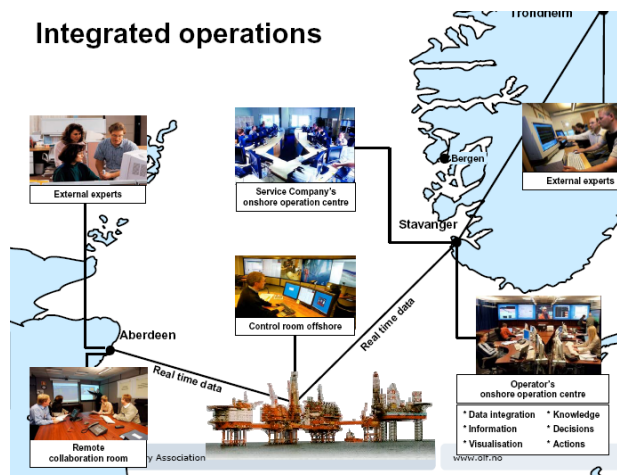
Integrated operations

Trondheim

External experts

Service Company's onshore operation centre

Bergen

External experts

Stavanger

Control room offshore

Real time data

Aberdeen

Real time data

Operator's onshore operation centre

* Data integration
* Information
* Visualisation

* Knowledge
* Decisions
* Actions

Remote collaboration room

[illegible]y Association

www.olf.no